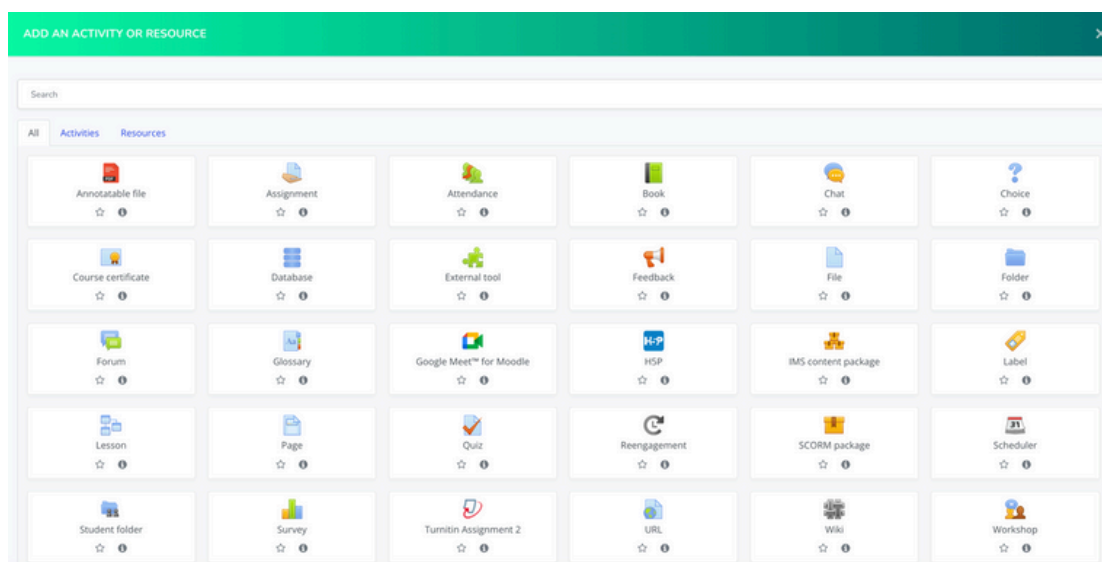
ADD AN ACTIVITY OR RESOURCE

Search

All Activities Resources

Annotatable file
Assignment
Attendance
Book
Chat
Choice

Course certificate
Database
External tool
Feedback
File
Folder

H-P

Forum
Glossary
Google Meet™ for Moodle
H5P
IMS content package
Label

31

Lesson
Page
Quiz
Reengagement
SCORM package
Scheduler

Student folder
Survey
Turnitin Assignment 2
URL
Wiki
Workshop